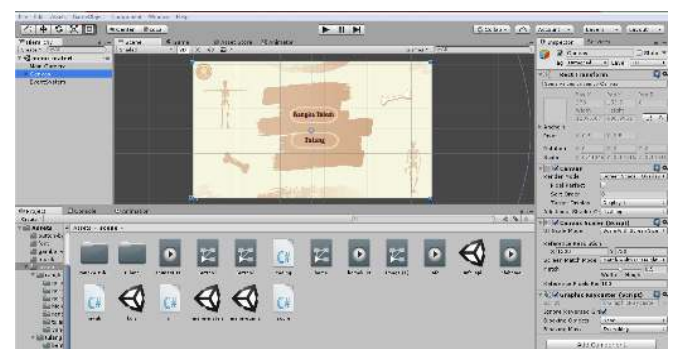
Kerajaan Tulisan

Tentang

Inspector

Rect Transform

Canvas

Canvas Scaler (Script)

Graphic Raycaster (Script)

Add Component

Project

Console

Animation

Assets

Scene

Game

Asset Store

Animator